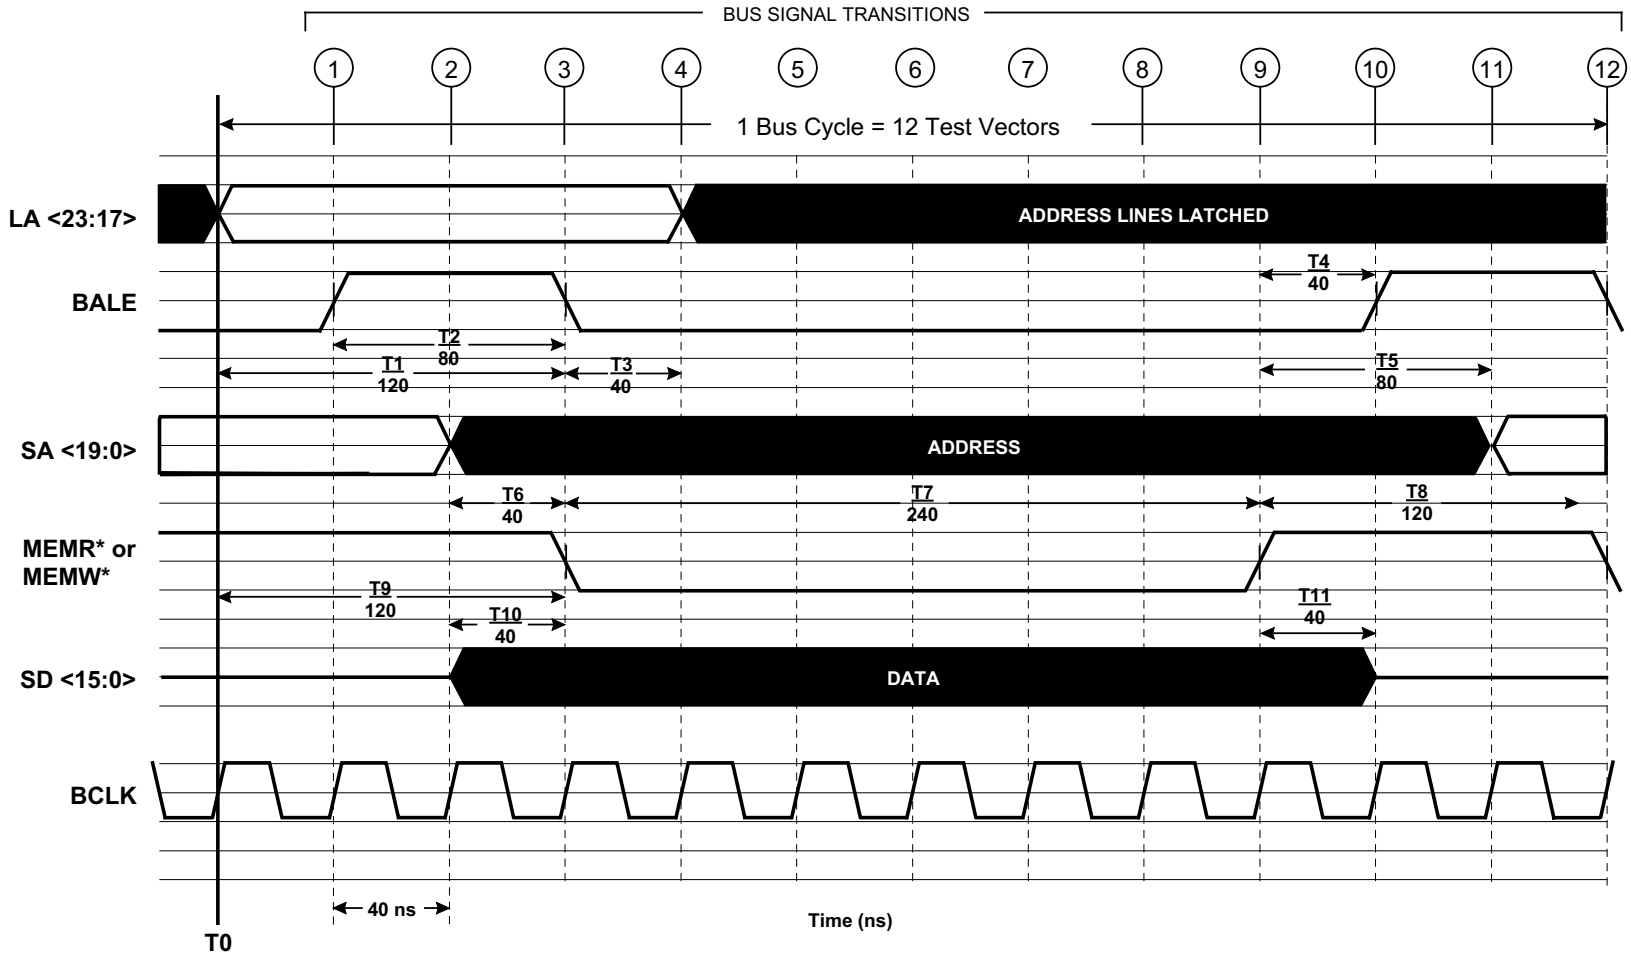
BUS SIGNAL TRANSITIONS

1 2 3 4 5 6 7 8 9 10 11 12

1 Bus Cycle = 12 Test Vectors

LA <23:17>

ADDRESS LINES LATCHED

BALE

T4
40

T2
80

T1
120

T3
40

T5
80

SA <19:0>

ADDRESS

T6
40

T7
240

T8
120

MEMR* or MEMW*

T9
120

T10
40

T11
40

SD <15:0>

DATA

BCLK

40 ns

Time (ns)

T0